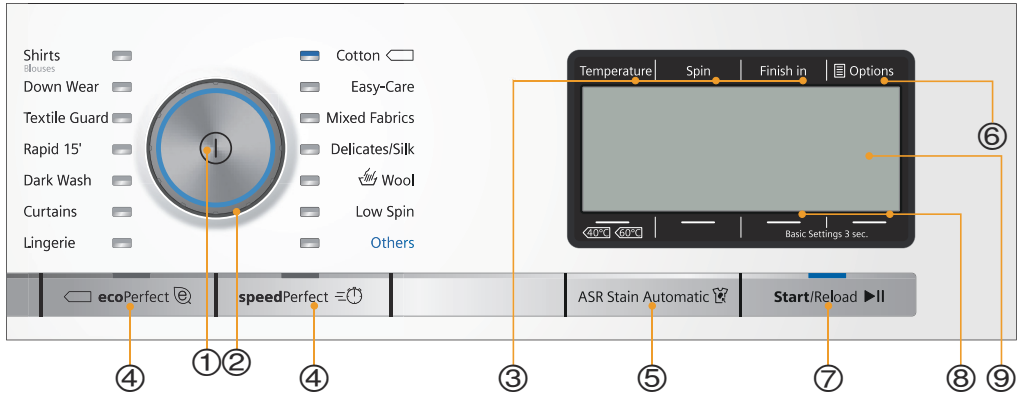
Shirts
Blouses
Down Wear
Textile Guard
Rapid 15'
Dark Wash
Curtains
Lingerie

Cotton
Easy-Care
Mixed Fabrics
Delicates/Silk
Wool
Low Spin
Others

Temperature | Spin | Finish in | Options

40°C 60°C
Basic Settings 3 sec.

ecoPerfect
speedPerfect
ASR Stain Automatic
Start/Reload ▶II

④ ① ② ④ ③ ⑤ ⑦ ⑧ ⑨ ⑥